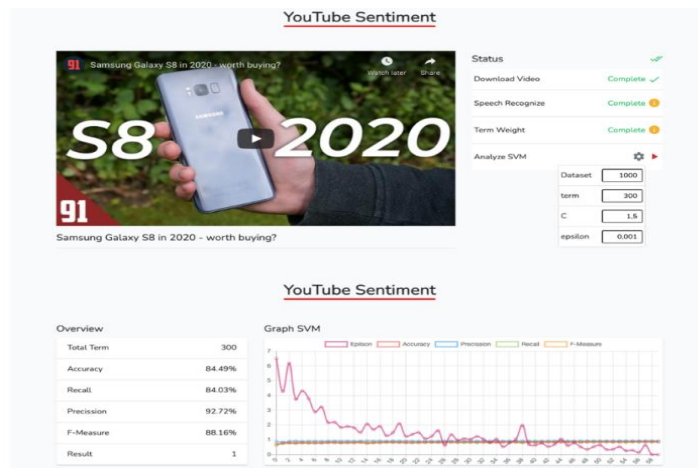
YouTube Sentiment

91 Samsung Galaxy S8 in 2020 - worth buying?

Watch later Share

S8 2020

SAMSUNG

91

Samsung Galaxy S8 in 2020 - worth buying?

Status

Download Video Complete

Speech Recognize Complete

Term Weight Complete

Analyze SVM

| Dataset | 1000 |
|---|---|
| term | 300 |
| C | 1,5 |
| epsilon | 0.001 |

YouTube Sentiment

Overview

| Total Term | 300 |
|---|---|
| Accuracy | 84.49% |
| Recall | 84.03% |
| Precission | 92.72% |
| F-Measure | 88.16% |
| Result | 1 |

Graph SVM

Epsilon Accuracy Precission Recall F-Measure

7 6 5 4 3 2 1 0

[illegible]